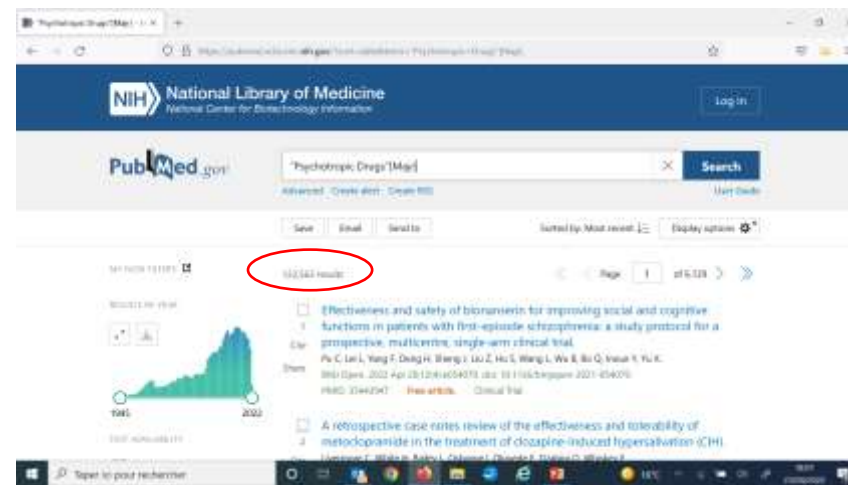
"Psychotropic Drugs"[Majr] - ×  +

nih.gov

NIH National Library of Medicine
National Center for Biotechnology Information

Log in

PubMed.gov

"Psychotropic Drugs"[Majr]

Search

Advanced  Create alert  Create RSS

User Guide

Save  Email  Send to

Sorted by: Most recent

Display options

MY NCBI FILTERS

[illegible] results

Page 1 of 6,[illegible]

RESULTS BY YEAR

1965  2022

TEXT AVAILABILITY

1 Cite Share

Effectiveness and safety of blonanserin for improving social and cognitive functions in patients with first-episode schizophrenia: a study protocol for a prospective, multicentre, single-arm clinical trial.

Pu C, Lei L, Yang F, Dong H, Sheng J, Liu Z, Hu S, Wang L, Wu X, Bo Q, Inoue Y, Yu X.

BMJ Open. 2022 Apr 28;12(4):e054073. doi: 10.1136/bmjopen-2021-054073.

PMID: 35483947  Free article.  Clinical Trial.

2

A retrospective case notes review of the effectiveness and tolerability of metoclopramide in the treatment of clozapine-induced hypersalivation (CIH)

Taper ici pour rechercher